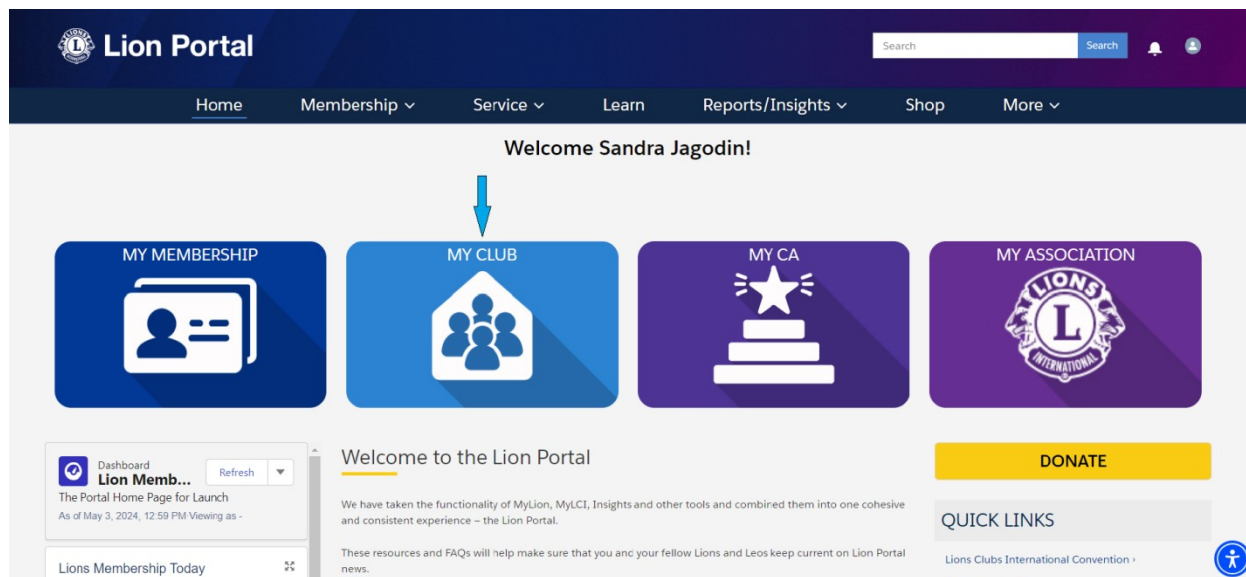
Lion Portal

Search Search

Home Membership ˅ Service ˅ Learn Reports/Insights ˅ Shop More ˅

Welcome Sandra Jagodin!

MY MEMBERSHIP

MY CLUB

MY CA

MY ASSOCIATION

LIONS
L
INTERNATIONAL

Dashboard
Lion Memb...
Refresh
The Portal Home Page for Launch
As of May 3, 2024, 12:59 PM·Viewing as -

Lions Membership Today

Welcome to the Lion Portal

We have taken the functionality of MyLion, MyLCI, Insights and other tools and combined them into one cohesive and consistent experience – the Lion Portal.

These resources and FAQs will help make sure that you and your fellow Lions and Leos keep current on Lion Portal news.

DONATE

QUICK LINKS

Lions Clubs International Convention ›